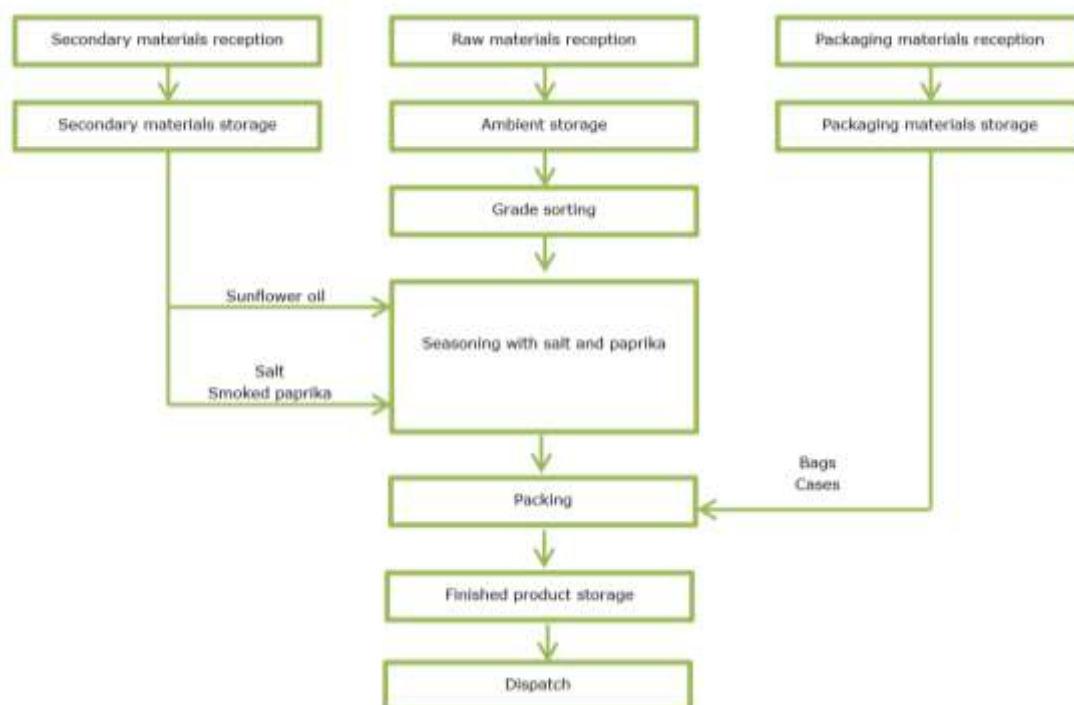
Secondary materials reception

Raw materials reception

Packaging materials reception

Secondary materials storage

Ambient storage

Packaging materials storage

Grade sorting

Sunflower oil

Seasoning with salt and paprika

Salt
Smoked paprika

Bags
Cases

Packing

Finished product storage

Dispatch